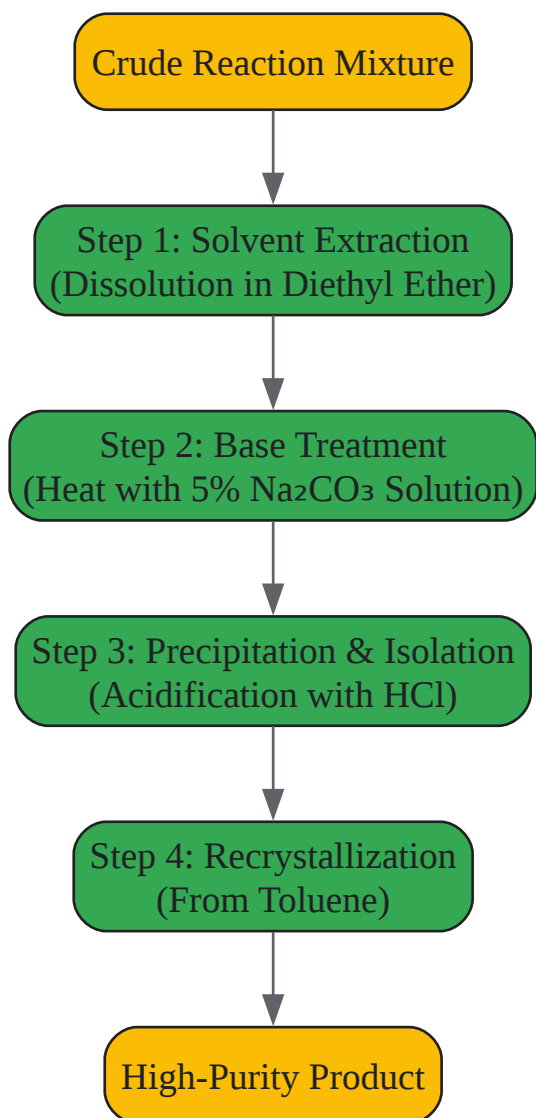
Crude Reaction Mixture

Step 1: Solvent Extraction
(Dissolution in Diethyl Ether)

Step 2: Base Treatment
(Heat with 5% $Na_2CO_3$ Solution)

Step 3: Precipitation & Isolation
(Acidification with HCl)

Step 4: Recrystallization
(From Toluene)

High-Purity Product